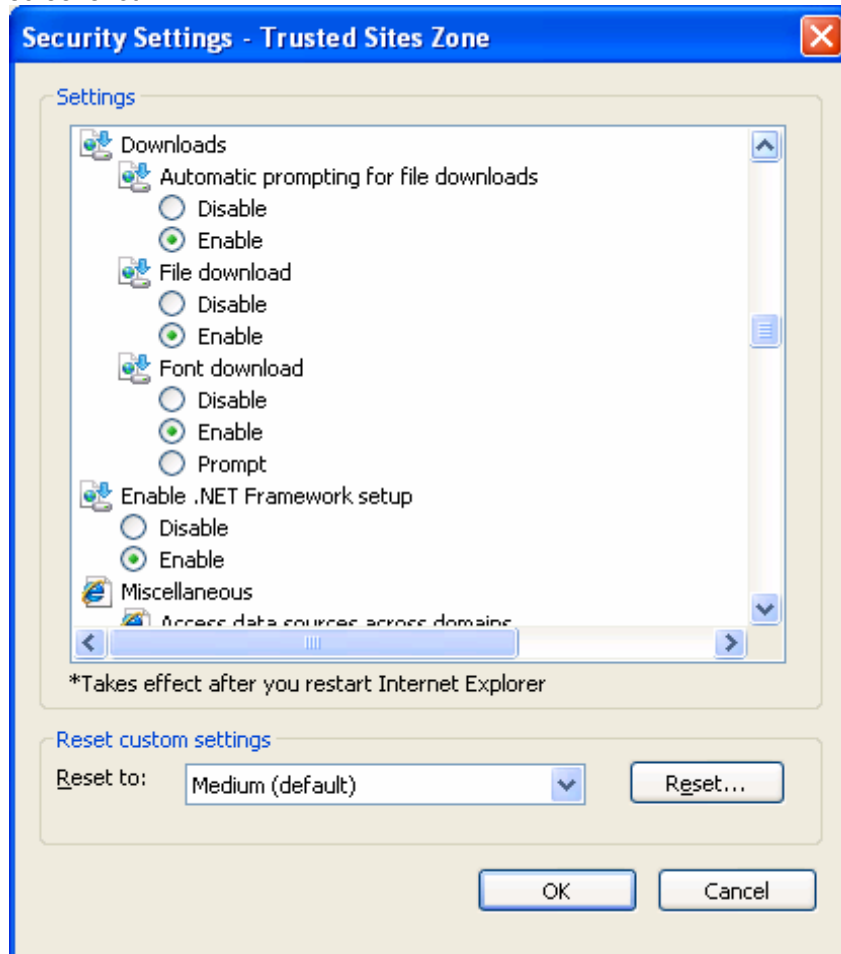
Security Settings - Trusted Sites Zone

Settings

Downloads
Automatic prompting for file downloads
Disable
Enable
File download
Disable
Enable
Font download
Disable
Enable
Prompt
Enable .NET Framework setup
Disable
Enable
Miscellaneous
Access data sources across domains

*Takes effect after you restart Internet Explorer

Reset custom settings
Reset to: Medium (default)
Reset...

OK
Cancel